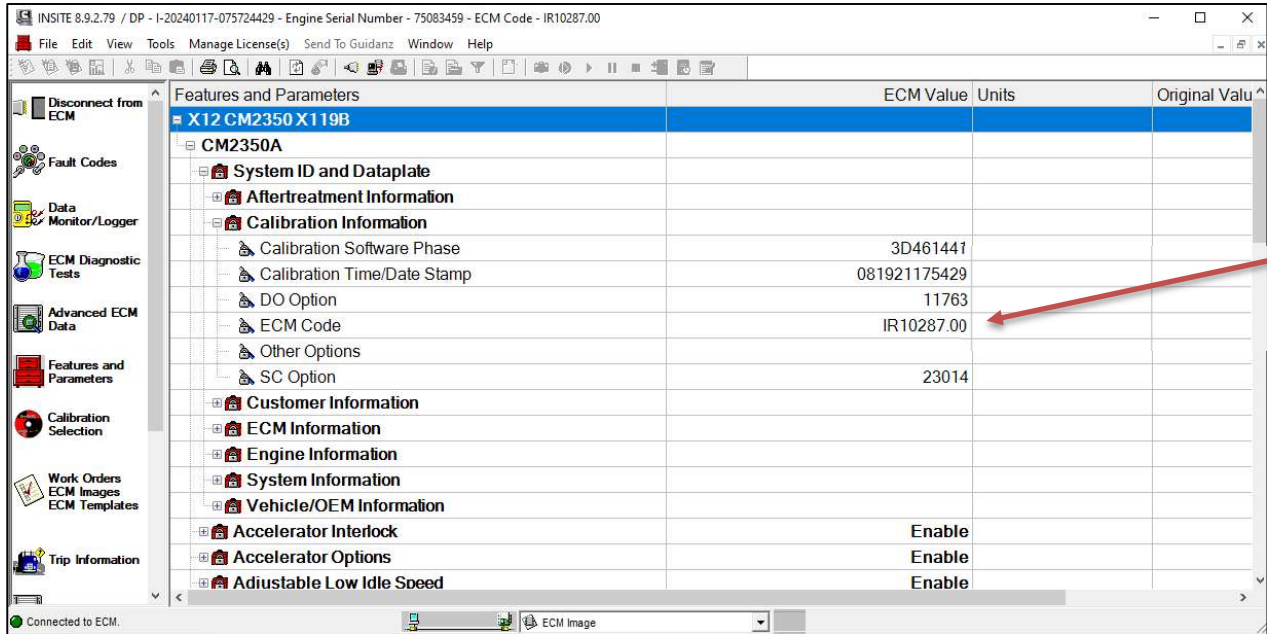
INSITE 8.9.2.79 / DP - I-20240117-075724429 - Engine Serial Number - 75083459 - ECM Code - IR10287.00

File Edit View Tools Manage License(s) Send To Guidanz Window Help

Disconnect from ECM
Fault Codes
Data Monitor/Logger
ECM Diagnostic Tests
Advanced ECM Data
Features and Parameters
Calibration Selection
Work Orders
ECM Images
ECM Templates
Trip Information

| Features and Parameters | ECM Value | Units | Original Valu |
|---|---|---|---|
| X12 CM2350 X119B | | | |
| CM2350A | | | |
| System ID and Dataplate | | | |
| Aftertreatment Information | | | |
| Calibration Information | | | |
| Calibration Software Phase | 3D461441 | | |
| Calibration Time/Date Stamp | 081921175429 | | |
| DO Option | 11763 | | |
| ECM Code | IR10287.00 | | |
| Other Options | | | |
| SC Option | 23014 | | |
| Customer Information | | | |
| ECM Information | | | |
| Engine Information | | | |
| System Information | | | |
| Vehicle/OEM Information | | | |
| Accelerator Interlock | Enable | | |
| Accelerator Options | Enable | | |
| Adjustable Low Idle Speed | Enable | | |

Connected to ECM.
ECM Image